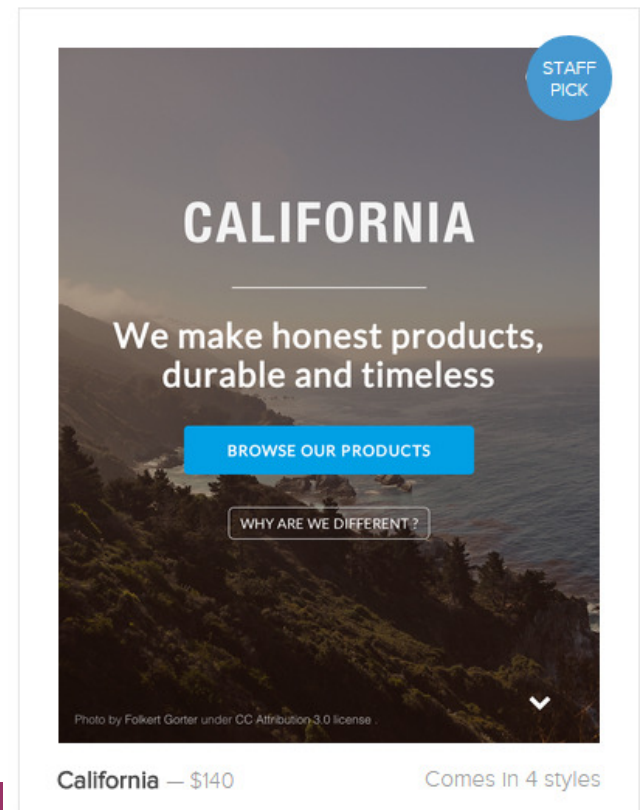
STAFF PICK

CALIFORNIA

We make honest products, durable and timeless

BROWSE OUR PRODUCTS

WHY ARE WE DIFFERENT ?

Photo by Folkert Gorter under CC Attribution 3.0 license

California — $140

Comes in 4 styles